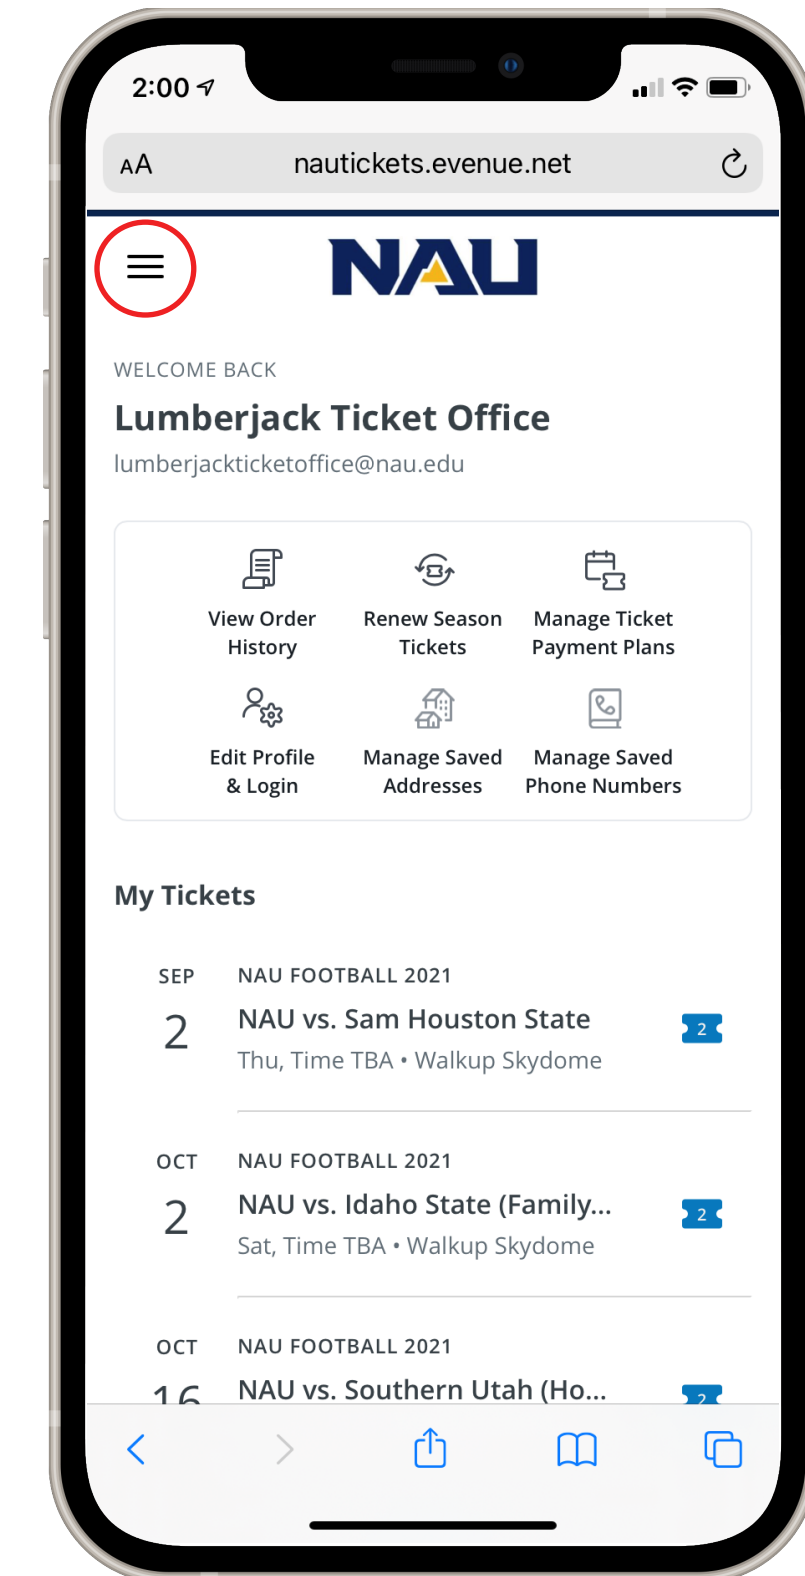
2:00

AA nautickets.evenue.net

NAU

WELCOME BACK

Lumberjack Ticket Office

lumberjackticketoffice@nau.edu

View Order History

Renew Season Tickets

Manage Ticket Payment Plans

Edit Profile & Login

Manage Saved Addresses

Manage Saved Phone Numbers

My Tickets

SEP
2
NAU FOOTBALL 2021
NAU vs. Sam Houston State
Thu, Time TBA • Walkup Skydome
2

OCT
2
NAU FOOTBALL 2021
NAU vs. Idaho State (Family...
Sat, Time TBA • Walkup Skydome
2

OCT
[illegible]
NAU FOOTBALL 2021
NAU vs. Southern Utah (Ho...
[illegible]